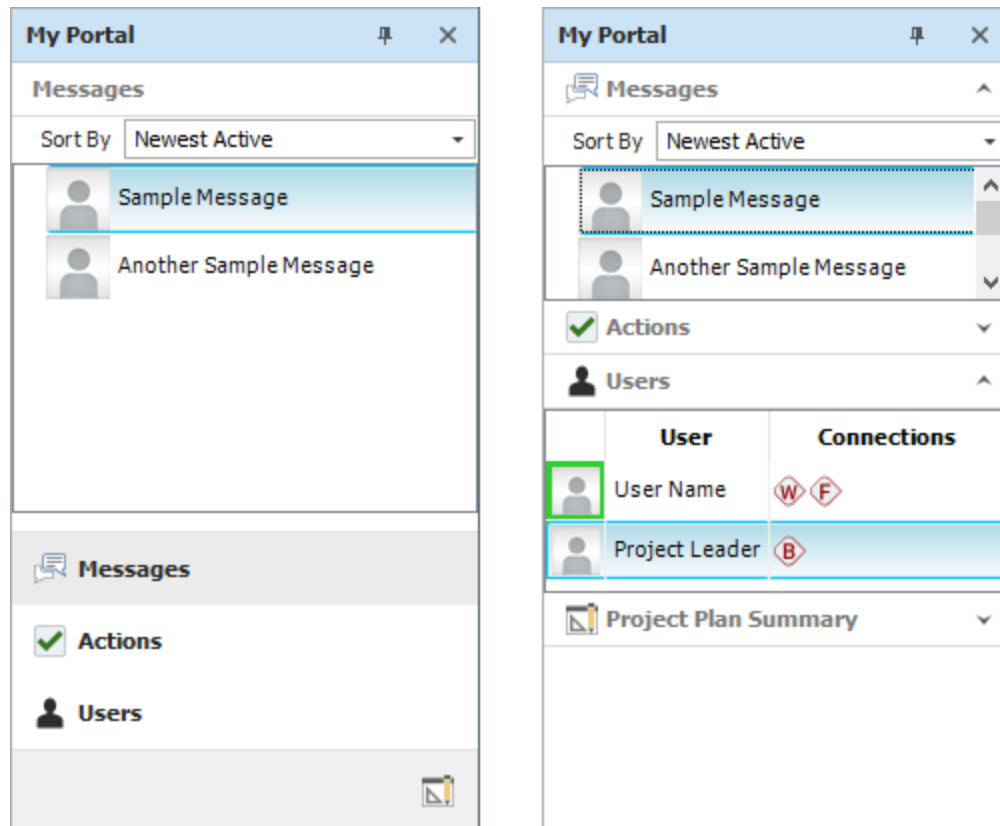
My Portal

Messages

Sort By Newest Active

Sample Message

Another Sample Message

Messages

Actions

Users

My Portal

Messages

Sort By Newest Active

Sample Message

Another Sample Message

Actions

Users

| | User | Connections |
|---|---|---|
| | User Name | W F |
| | Project Leader | B |

Project Plan Summary